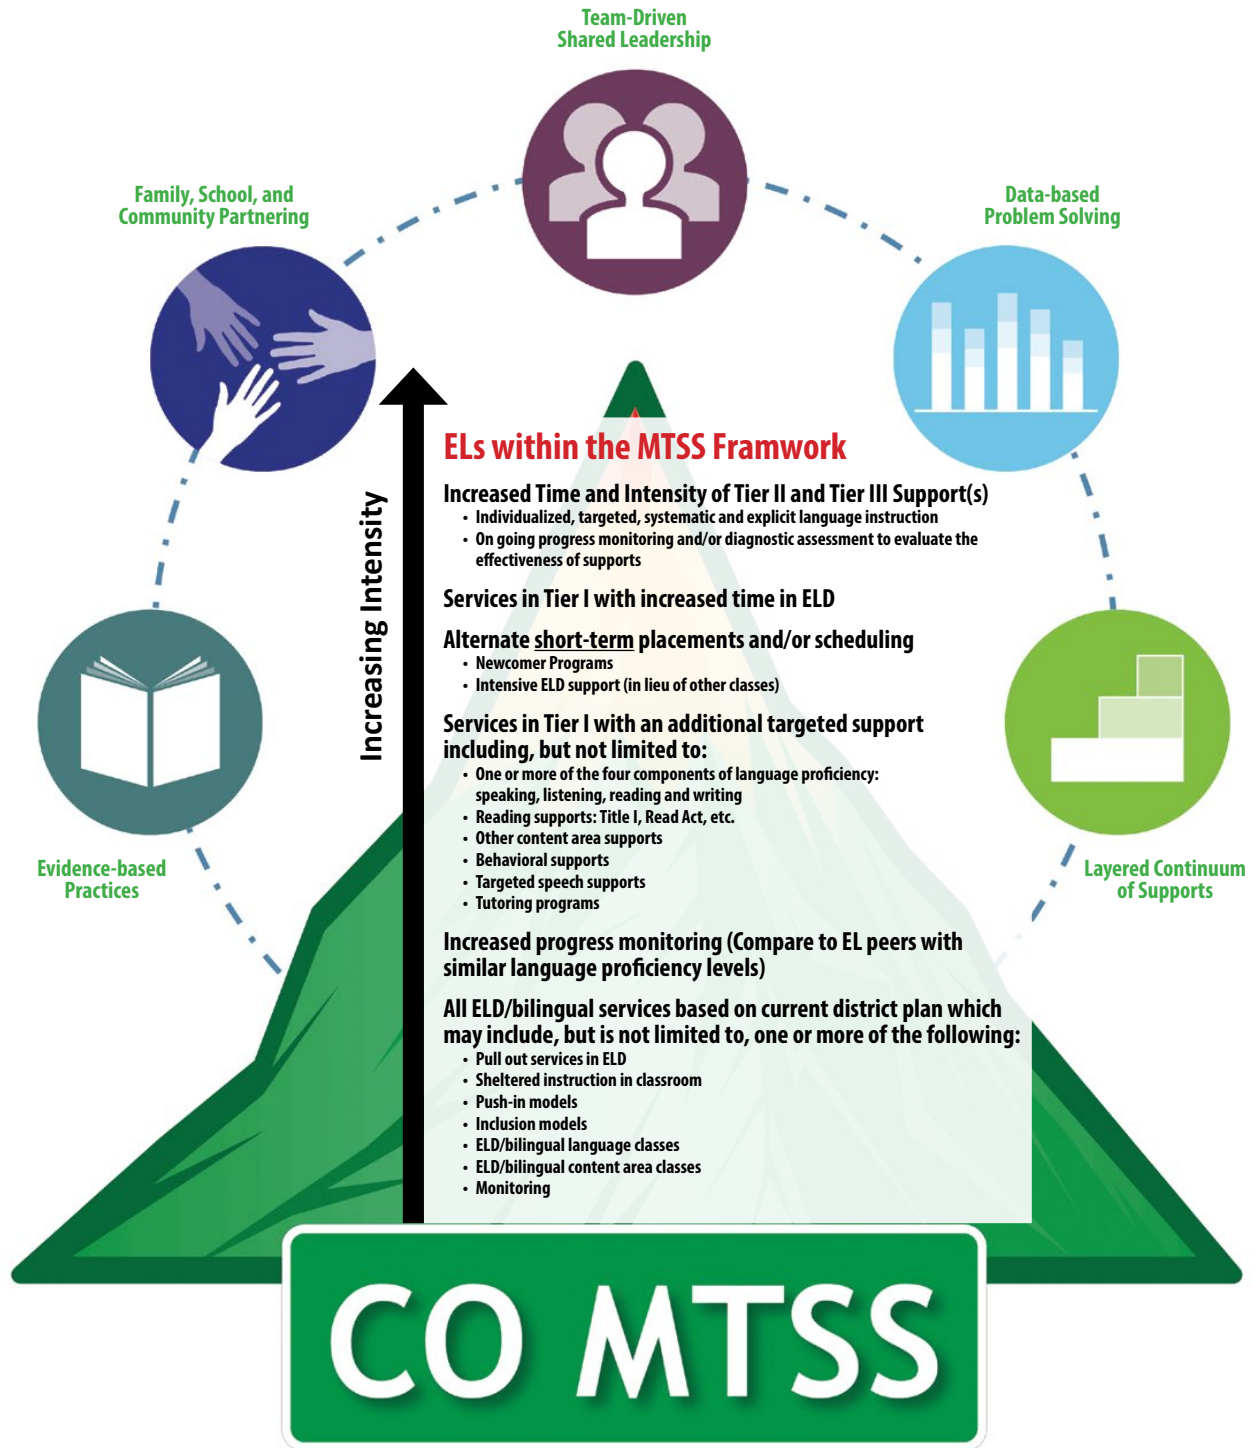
Team-Driven
Shared Leadership

Family, School, and
Community Partnering

Data-based
Problem Solving

Increasing Intensity

ELs within the MTSS Framwork

Increased Time and Intensity of Tier II and Tier III Support(s)
• Individualized, targeted, systematic and explicit language instruction
• On going progress monitoring and/or diagnostic assessment to evaluate the effectiveness of supports

Services in Tier I with increased time in ELD

Alternate short-term placements and/or scheduling
• Newcomer Programs
• Intensive ELD support (in lieu of other classes)

Services in Tier I with an additional targeted support including, but not limited to:
• One or more of the four components of language proficiency: speaking, listening, reading and writing
• Reading supports: Title I, Read Act, etc.
• Other content area supports
• Behavioral supports
• Targeted speech supports
• Tutoring programs

Increased progress monitoring (Compare to EL peers with similar language proficiency levels)

All ELD/bilingual services based on current district plan which may include, but is not limited to, one or more of the following:
• Pull out services in ELD
• Sheltered instruction in classroom
• Push-in models
• Inclusion models
• ELD/bilingual language classes
• ELD/bilingual content area classes
• Monitoring

Evidence-based
Practices

Layered Continuum
of Supports

CO MTSS